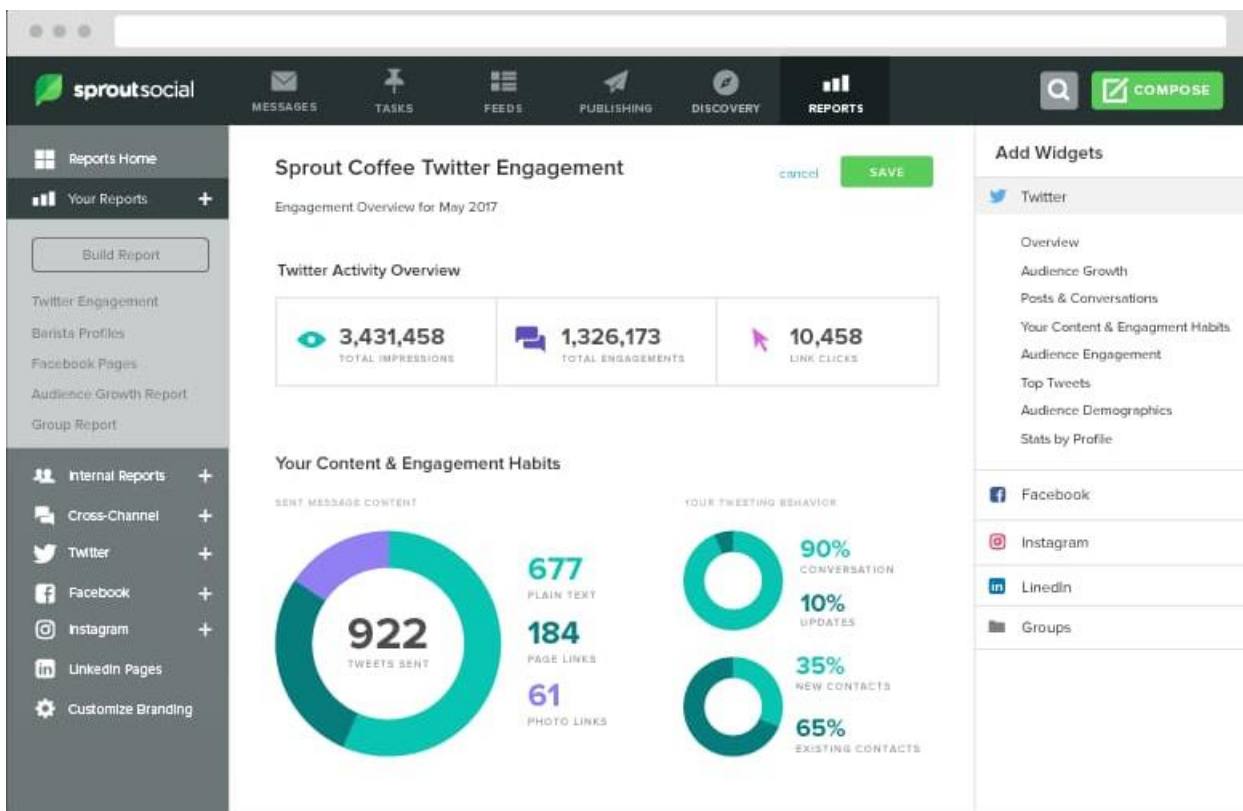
sproutsocial

MESSAGES TASKS FEEDS PUBLISHING DISCOVERY REPORTS

COMPOSE

Reports Home

Your Reports +

Build Report

Twitter Engagement
Barista Profiles
Facebook Pages
Audience Growth Report
Group Report

Internal Reports +
Cross-Channel +
Twitter +
Facebook +
Instagram +
LinkedIn Pages
Customize Branding

Sprout Coffee Twitter Engagement

cancel SAVE

Engagement Overview for May 2017

Twitter Activity Overview

3,431,458
TOTAL IMPRESSIONS

1,326,173
TOTAL ENGAGEMENTS

10,458
LINK CLICKS

Your Content & Engagement Habits

SENT MESSAGE CONTENT

922
TWEETS SENT

677
PLAIN TEXT

184
PAGE LINKS

61
PHOTO LINKS

YOUR TWEETING BEHAVIOR

90%
CONVERSATION

10%
UPDATES

35%
NEW CONTACTS

65%
EXISTING CONTACTS

Add Widgets

Twitter

Overview
Audience Growth
Posts & Conversations
Your Content & Engagment Habits
Audience Engagement
Top Tweets
Audience Demographics
Stats by Profile

Facebook

Instagram

LinkedIn

Groups